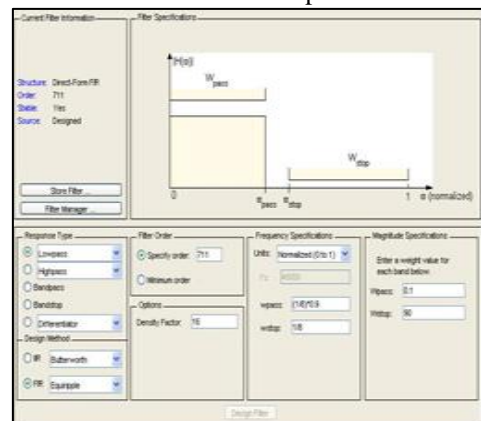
Current Filter Information

Structure: Direct-Form FIR
Order: 711
Stable: Yes
Source: Designed

Store Filter ...

Filter Manager ...

Filter Specifications

|H(ω)|

$W_{pass}$

$W_{stop}$

0

$ω_{pass}$ $ω_{stop}$

1 ω (normalized)

Response Type

Lowpass

Highpass

Bandpass

Bandstop

Differentiator

Design Method

IIR Butterworth

FIR Equiripple

Filter Order

Specify order: 711

Minimum order

Options

Density Factor: 16

Frequency Specifications

Units: Normalized (0 to 1)

Fs: 48000

wpass: (1/8)*0.9

wstop: 1/8

Magnitude Specifications

Enter a weight value for each band below.

Wpass: 0.1

Wstop: 80

Design Filter